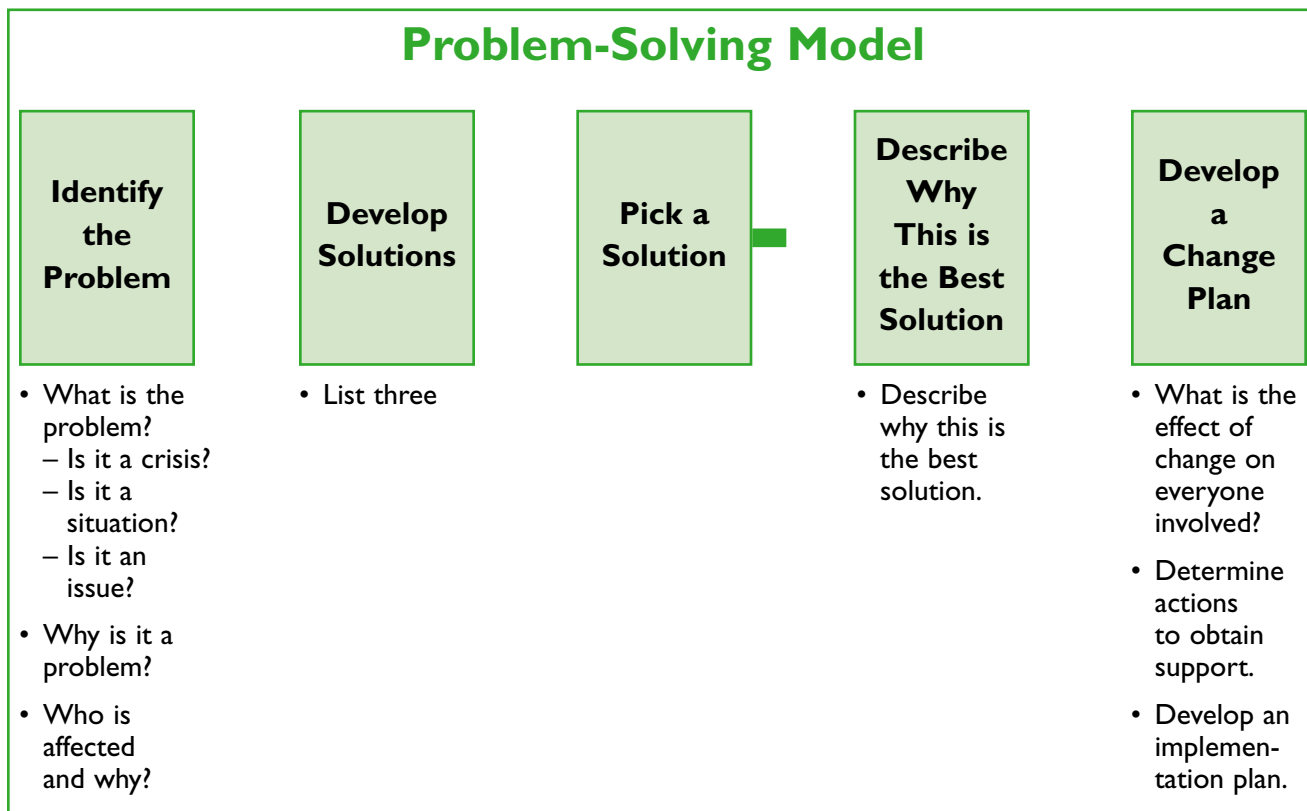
Problem-Solving Model

Identify the Problem

- What is the problem?
  – Is it a crisis?
  – Is it a situation?
  – Is it an issue?
- Why is it a problem?
- Who is affected and why?

Develop Solutions

- List three

Pick a Solution

Describe Why This is the Best Solution

- Describe why this is the best solution.

Develop a Change Plan

- What is the effect of change on everyone involved?
- Determine actions to obtain support.
- Develop an implementation plan.